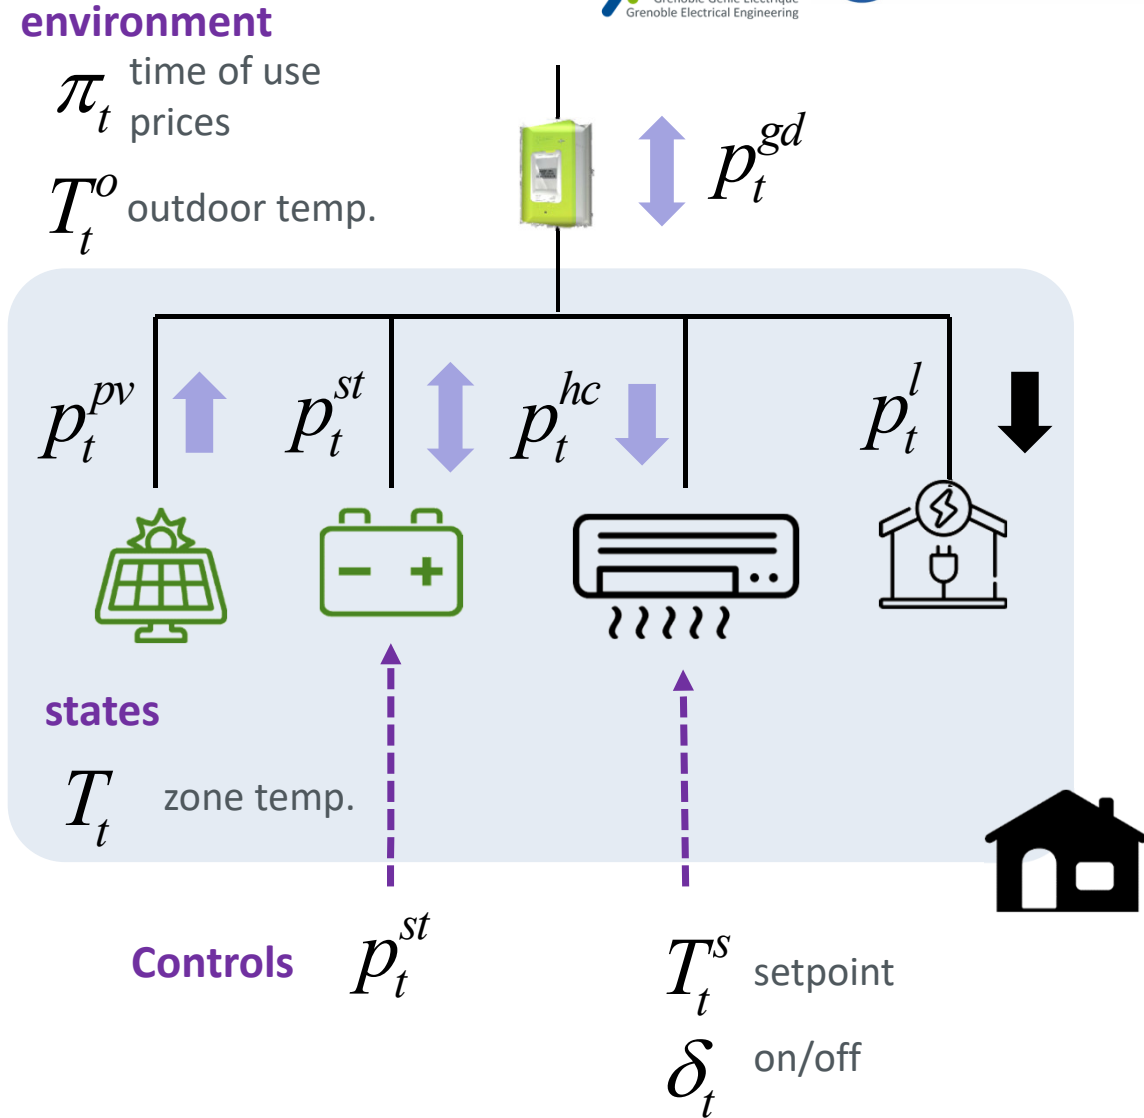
environment

Grenoble Electrical Engineering

$\pi_t$ time of use prices

$T_t^o$ outdoor temp.

$p_t^{gd}$

$p_t^{pv}$ $p_t^{st}$ $p_t^{hc}$ $p_t^l$

states

$T_t$ zone temp.

Controls $p_t^{st}$

$T_t^s$ setpoint

$\delta_t$ on/off